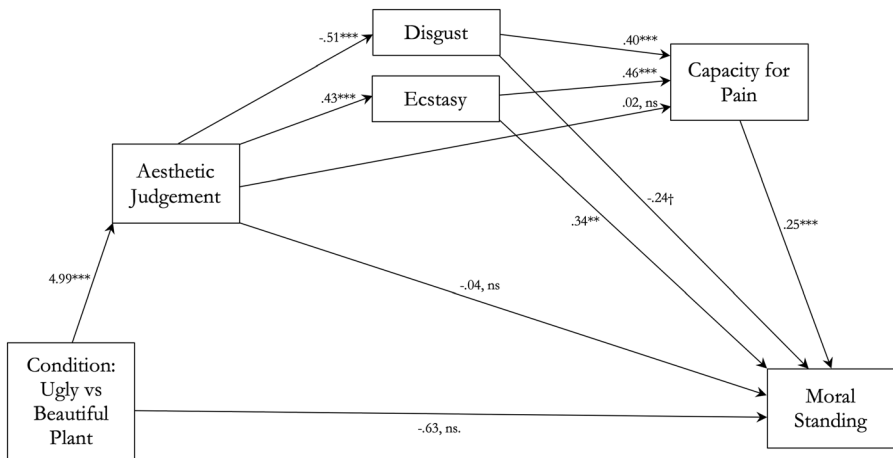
Disgust

Ecstasy

Capacity for Pain

Aesthetic Judgement

Condition: Ugly vs Beautiful Plant

Moral Standing

-.51***

.43***

.40***

.46***

.02, ns

.34**

-.24†

.25***

4.99***

-.04, ns

-.63, ns.